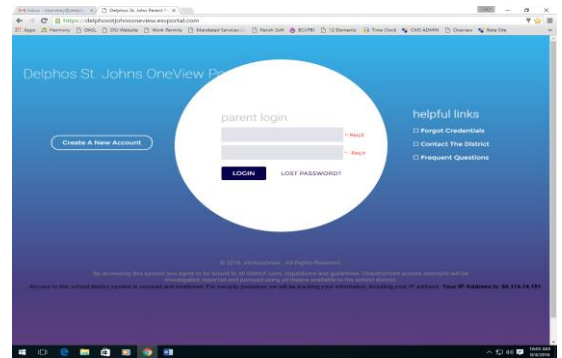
Inbox - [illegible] | Delphos St. Johns Parent | ×

https://delphosstjohnsoneview.esvportal.com

Apps | Harmony | OASL | DSJ Website | Work Permits | Mandated Services | Parish Soft | BCI/FBI | 12 Elements | Time Clock | CMS ADMIN | Oneview | Beta Site

Delphos St. Johns OneView Po

Create A New Account

parent login

* Req'd

* Req'd

LOGIN

LOST PASSWORD?

helpful links

Forgot Credentials

Contact The District

Frequent Questions

© 2016, eSchoolView - All Rights Reserved

By accessing this system you agree to be bound to all district rules, regulations and guidelines. Unauthorized access attempts will be investigated, reported and pursued using all means available to the school district.

Access to this school district system is secured and monitored. For security purposes we will be tracking your information, including your IP address. Your IP Address is: 96.114.14.151

10:03 AM
8/4/2016